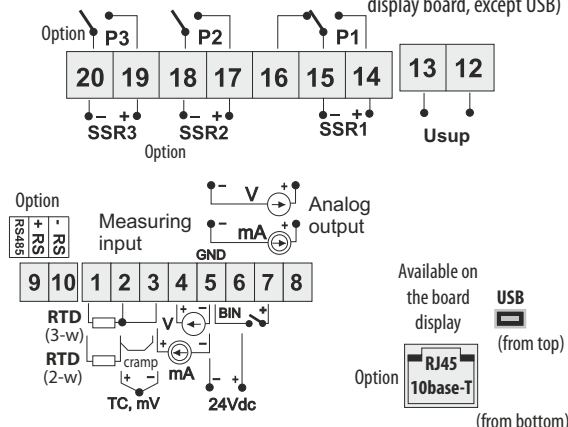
display board, except USB)

Option P3 P2 P1

20 19 18 17 16 15 14 13 12

– + – + – +
SSR3 SSR2 SSR1 Usup
Option

V
Analog output
mA

Option
RS485 + RS - RS
Measuring input
GND

9 10 1 2 3 4 5 6 7 8

RTD (3-w)
RTD (2-w)
cramp
V
BIN
mA
TC, mV
24Vdc

Available on the board display
USB
(from top)
Option
RJ45 10base-T
(from bottom)